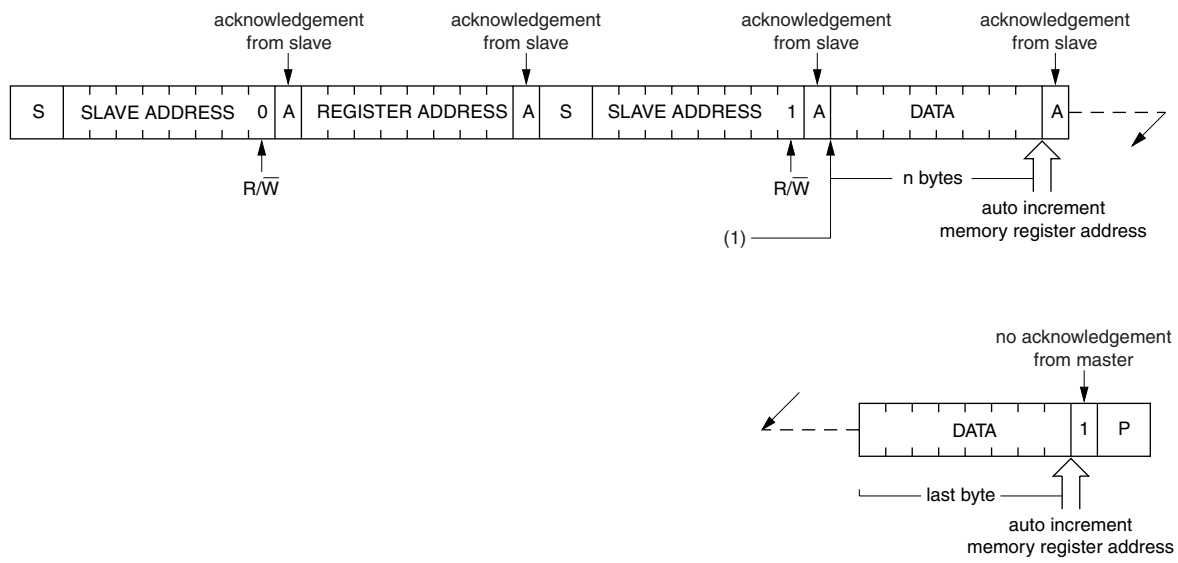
acknowledgement from slave

acknowledgement from slave

acknowledgement from slave

acknowledgement from slave

S | SLAVE ADDRESS 0 | A | REGISTER ADDRESS | A | S | SLAVE ADDRESS 1 | A | DATA | A

$R/\overline{W}$

$R/\overline{W}$

n bytes

auto increment memory register address

(1)

no acknowledgement from master

DATA | 1 | P

last byte

auto increment memory register address